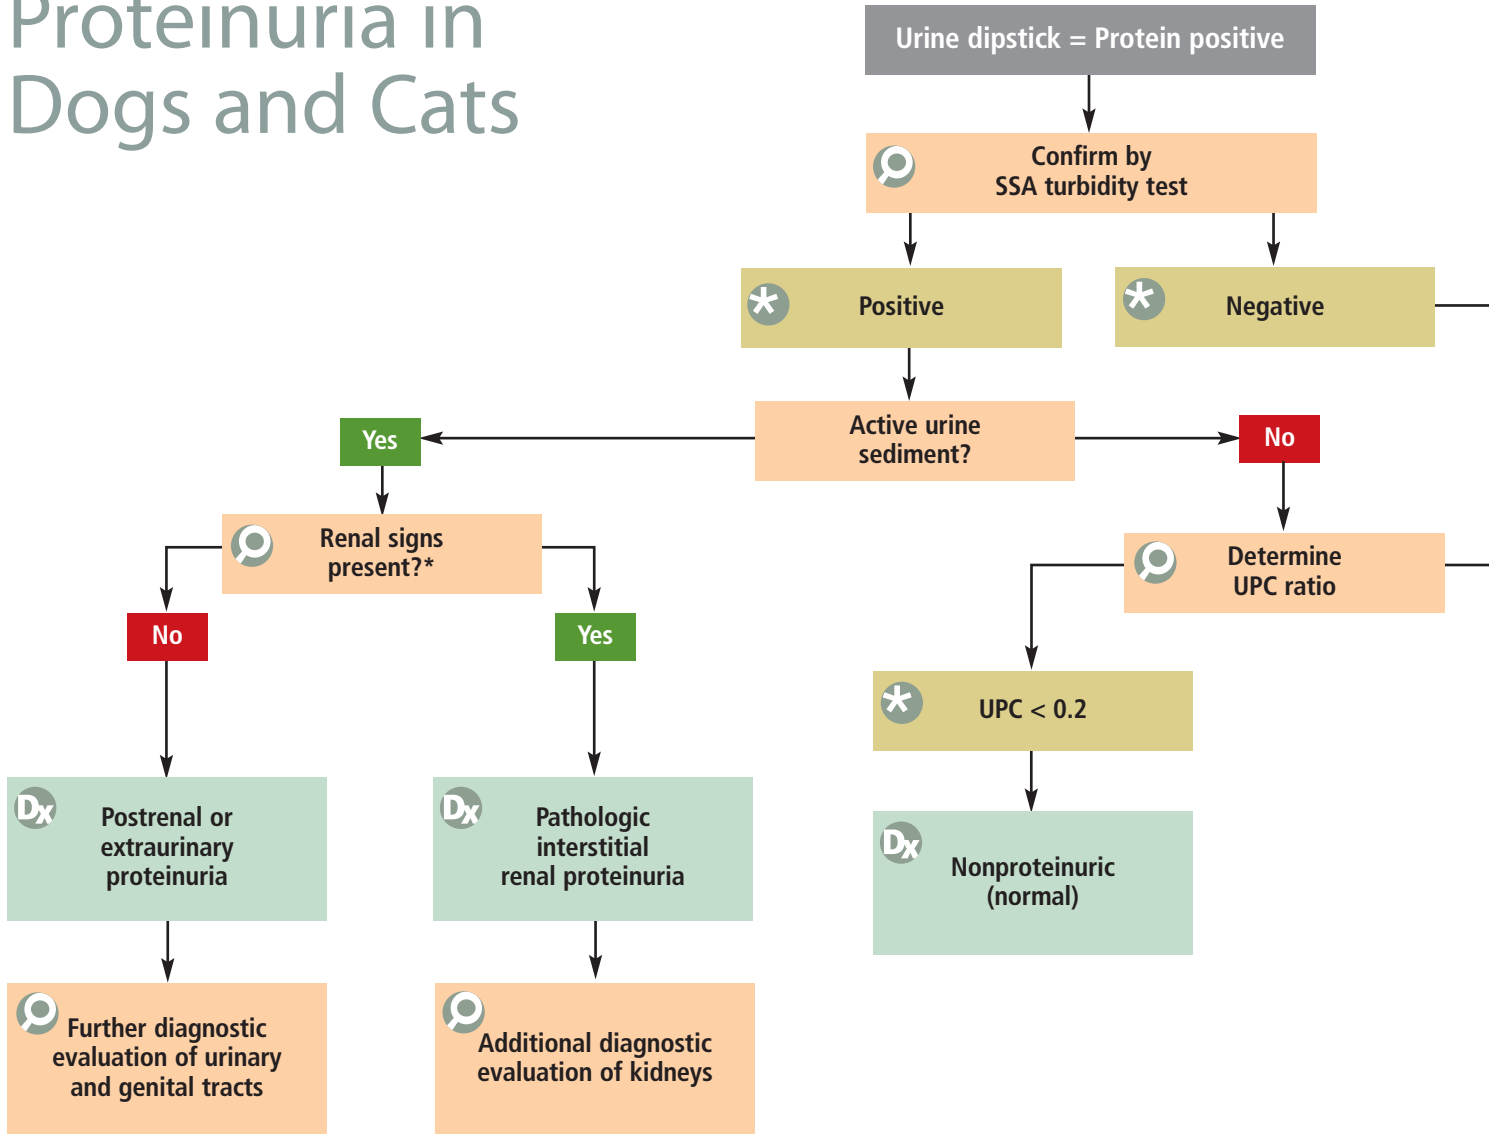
Proteinuria in Dogs and Cats

Urine dipstick = Protein positive

Confirm by SSA turbidity test

Positive

Negative

Active urine sediment?

Yes

No

Renal signs present?*

Determine UPC ratio

No

Yes

UPC < 0.2

Dx Postrenal or extraurinary proteinuria

Dx Pathologic interstitial renal proteinuria

Dx Nonproteinuric (normal)

Further diagnostic evaluation of urinary and genital tracts

Additional diagnostic evaluation of kidneys